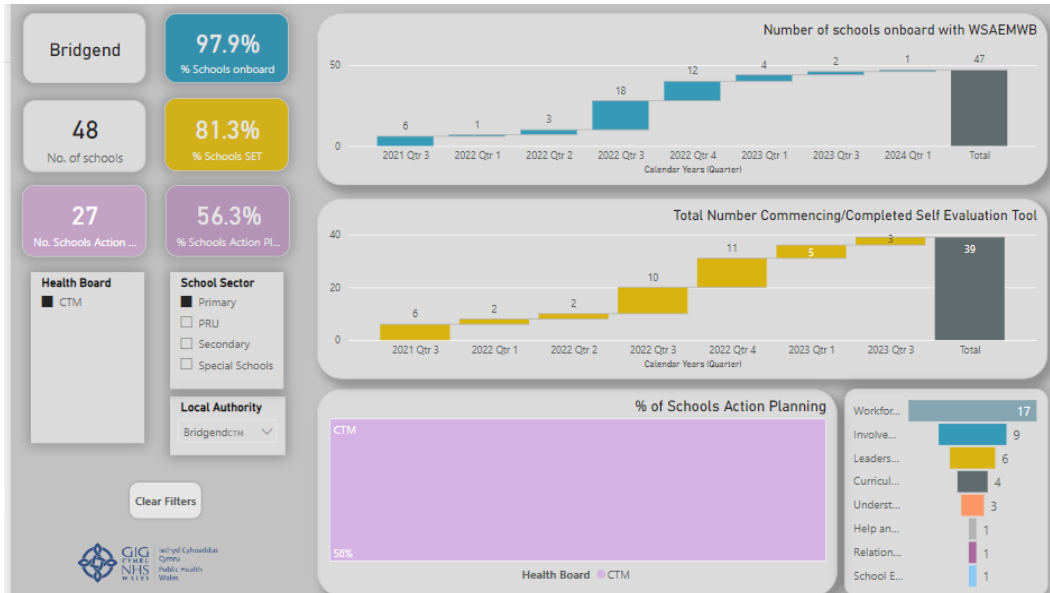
Bridgend

97.9%
% Schools onboard

48
No. of schools

81.3%
% Schools SET

27
No. Schools Action ...

56.3%
% Schools Action Pl...

Health Board
CTM

School Sector
Primary
PRU
Secondary
Special Schools

Local Authority
BridgendCTM

Clear Filters

GIG CYMRU NHS WALES Iechyd Cyhoeddus Cymru Public Health Wales

Number of schools onboard with WSAEMWB

| 2021 Qtr 3 | 2022 Qtr 1 | 2022 Qtr 2 | 2022 Qtr 3 | 2022 Qtr 4 | 2023 Qtr 1 | 2023 Qtr 3 | 2024 Qtr 1 | Total |
|---|---|---|---|---|---|---|---|---|
| 6 | 1 | 3 | 18 | 12 | 4 | 2 | 1 | 47 |

50
0
Calendar Years (Quarter)

Total Number Commencing/Completed Self Evaluation Tool

| 2021 Qtr 3 | 2022 Qtr 1 | 2022 Qtr 2 | 2022 Qtr 3 | 2022 Qtr 4 | 2023 Qtr 1 | 2023 Qtr 3 | Total |
|---|---|---|---|---|---|---|---|
| 6 | 2 | 2 | 10 | 11 | 5 | 3 | 39 |

40
20
0
Calendar Years (Quarter)

% of Schools Action Planning
CTM
56%
Health Board CTM

| Workfor... | 17 |
|---|---|
| Involve... | 9 |
| Leaders... | 6 |
| Curricul... | 4 |
| Underst... | 3 |
| Help an... | 1 |
| Relation... | 1 |
| School E... | 1 |